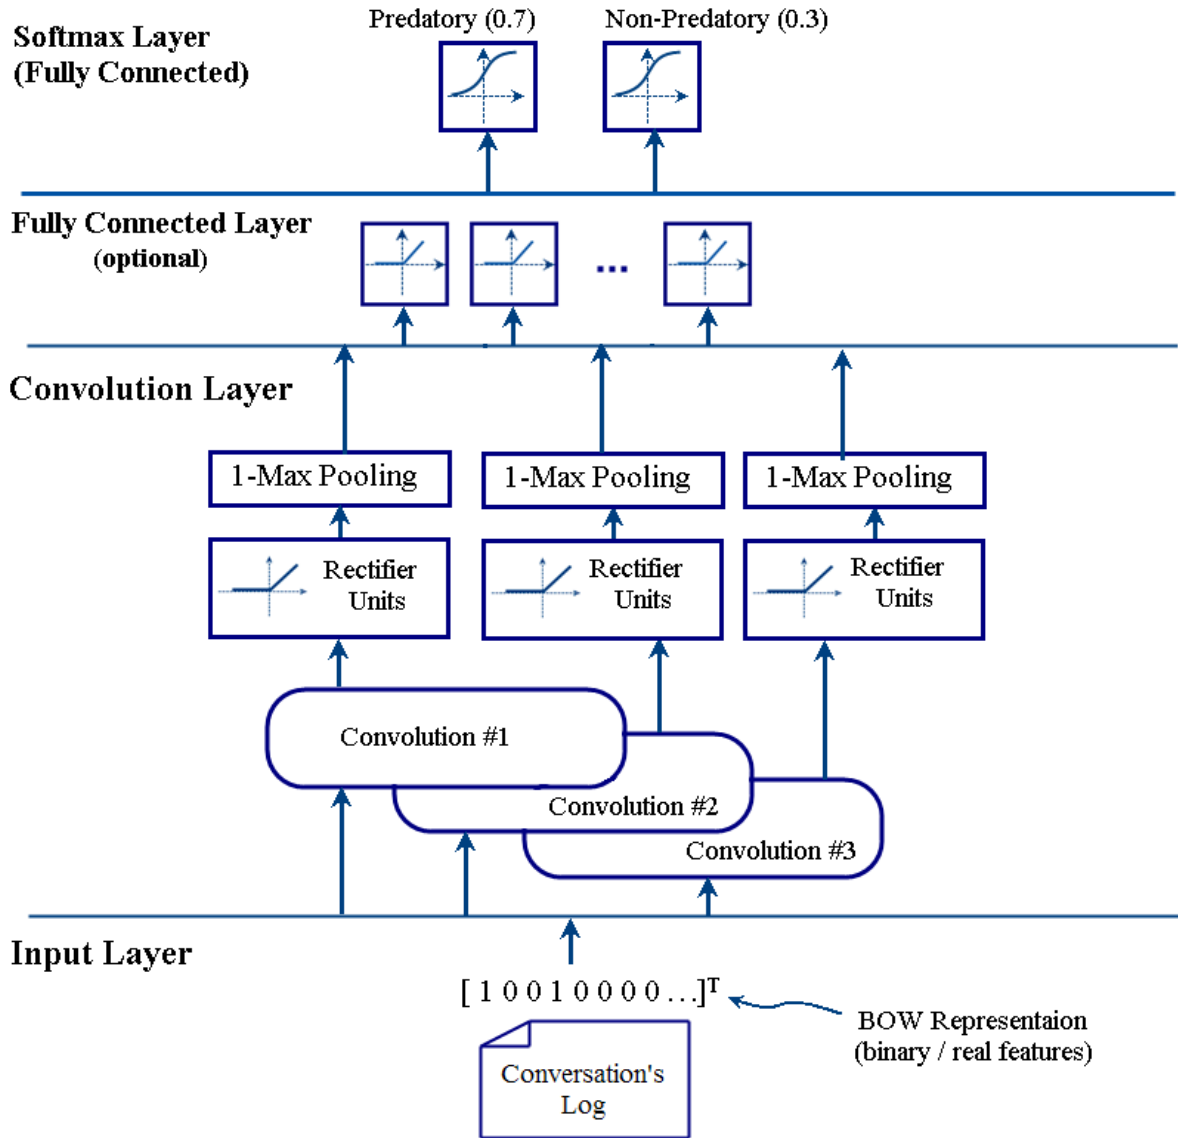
Softmax Layer
(Fully Connected)

Predatory (0.7)

Non-Predatory (0.3)

Fully Connected Layer
(optional)

...

Convolution Layer

1-Max Pooling

1-Max Pooling

1-Max Pooling

Rectifier Units

Rectifier Units

Rectifier Units

Convolution #1

Convolution #2

Convolution #3

Input Layer

$[\,1\ 0\ 0\ 1\ 0\ 0\ 0\ 0\ldots]^T$

BOW Representaion
(binary / real features)

Conversation's Log